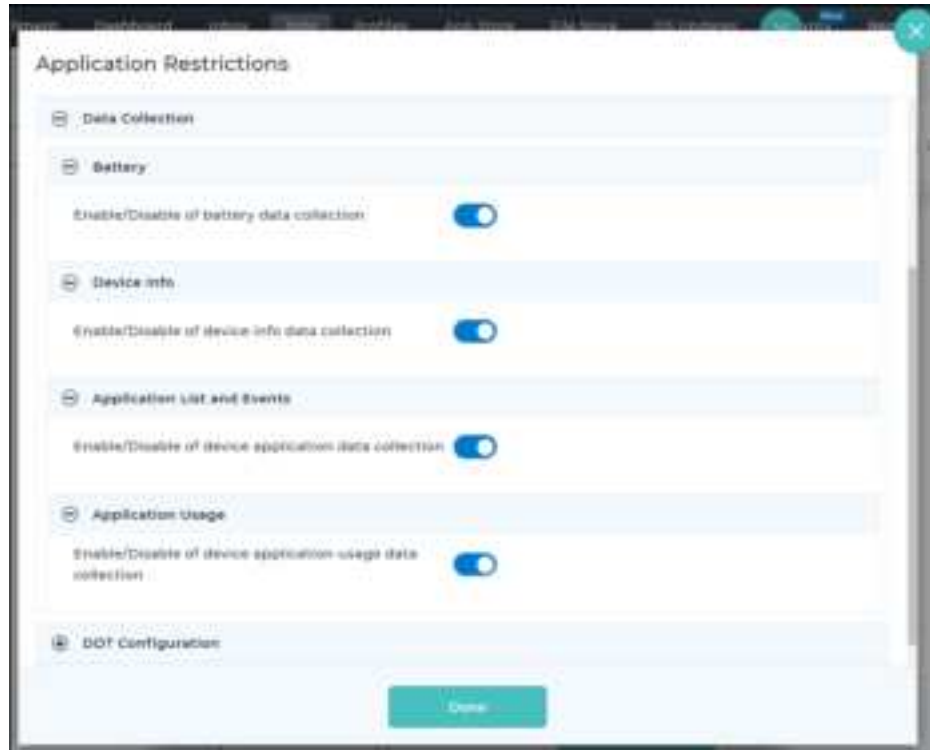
Application Restrictions

Data Collection

Battery

Enable/Disable of battery data collection

Device Info

Enable/Disable of device info data collection

Application List and Events

Enable/Disable of device application data collection

Application Usage

Enable/Disable of device application usage data collection

DOT Configuration

Done